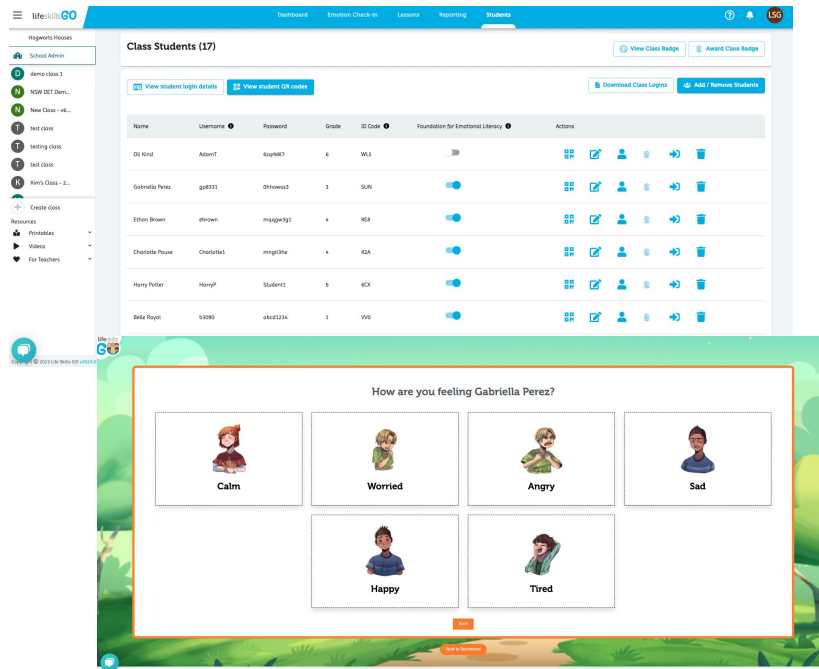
lifeskillsGO

Dashboard Emotion Check-in Lessons Reporting Students

LSG

Hogwarts Houses

School Admin

D demo class 1

N NSW DET Dem...

N New Class - v6...

T test class

T testing class

T test class

K Kim's Class - 2...

Create class

Resources

Printables

Videos

For Teachers

Copyright © 2023 Life Skills GO v2023.0

Class Students (17)

View Class Badge

Award Class Badge

View student login details

View student QR codes

Download Class Logins

Add / Remove Students

| Name | Username | Password | Grade | ID Code | Foundation for Emotional Literacy | Actions |
|---|---|---|---|---|---|---|
| Oli Kind | AdamT | 6zq9k87 | 6 | WLS | | |
| Gabriella Perez | gp8331 | 0hhowos3 | 3 | SUN | | |
| Ethan Brown | ebrown | mqqgw3g1 | 4 | KE8 | | |
| Charlotte Pouse | Charlotte1 | mngti3he | 4 | X2A | | |
| Harry Potter | HarryP | Student1 | 6 | 6CX | | |
| Belle Royal | b3090 | abcd1234 | 1 | VV0 | | |

lifeskills GO

How are you feeling Gabriella Perez?

Calm

Worried

Angry

Sad

Happy

Tired

Back

Back to Dashboard